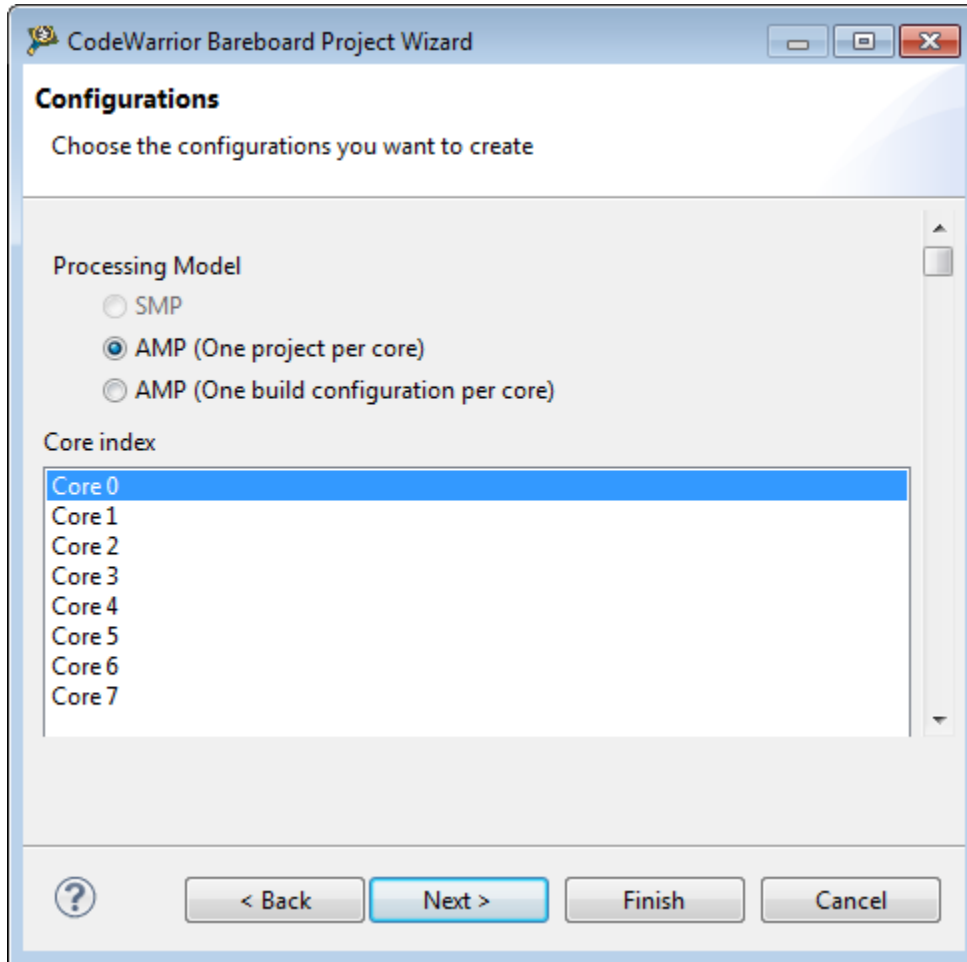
CodeWarrior Bareboard Project Wizard

Configurations

Choose the configurations you want to create

Processing Model

SMP

AMP (One project per core)

AMP (One build configuration per core)

Core index

Core 0
Core 1
Core 2
Core 3
Core 4
Core 5
Core 6
Core 7

?

< Back

Next >

Finish

Cancel